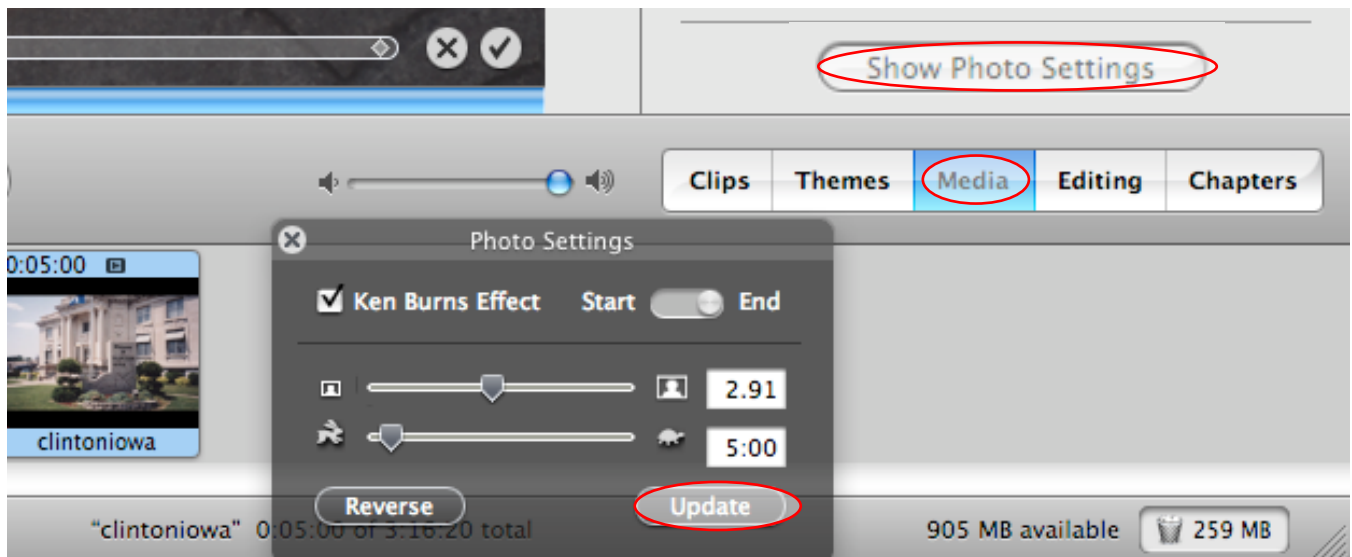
Show Photo Settings

Clips
Themes
Media
Editing
Chapters

0:05:00

clintoniowa

Photo Settings

Ken Burns Effect
Start
End

2.91

5:00

Reverse
Update

"clintoniowa" 0:05:00 of 5:16:20 total

905 MB available
259 MB